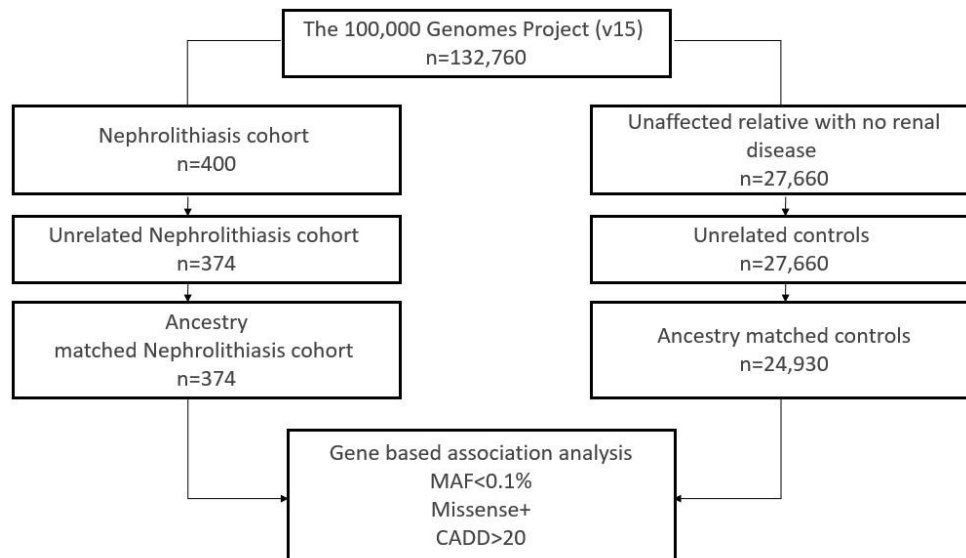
The 100,000 Genomes Project (v15)
n=132,760

Nephrolithiasis cohort
n=400

Unrelated Nephrolithiasis cohort
n=374

Ancestry matched Nephrolithiasis cohort
n=374

Unaffected relative with no renal disease
n=27,660

Unrelated controls
n=27,660

Ancestry matched controls
n=24,930

Gene based association analysis
MAF<0.1%
Missense+
CADD>20